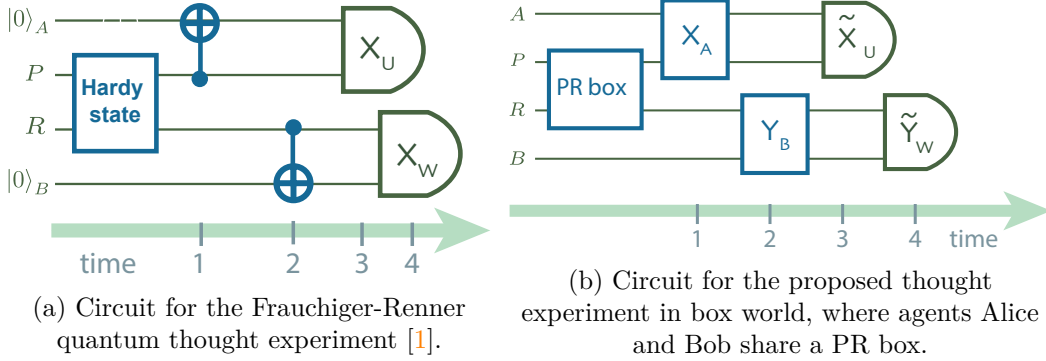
$|0\rangle_A$

$P$

$R$

$|0\rangle_B$

Hardy state

$\mathsf{X_U}$

$\mathsf{X_W}$

time 1 2 3 4

(a) Circuit for the Frauchiger-Renner quantum thought experiment [1].

$A$

$P$

$R$

$B$

PR box

$\mathsf{X_A}$

$\mathsf{Y_B}$

$\tilde{\mathsf{X}}_{\mathsf{U}}$

$\tilde{\mathsf{Y}}_{\mathsf{W}}$

1 2 3 4 time

(b) Circuit for the proposed thought experiment in box world, where agents Alice and Bob share a PR box.